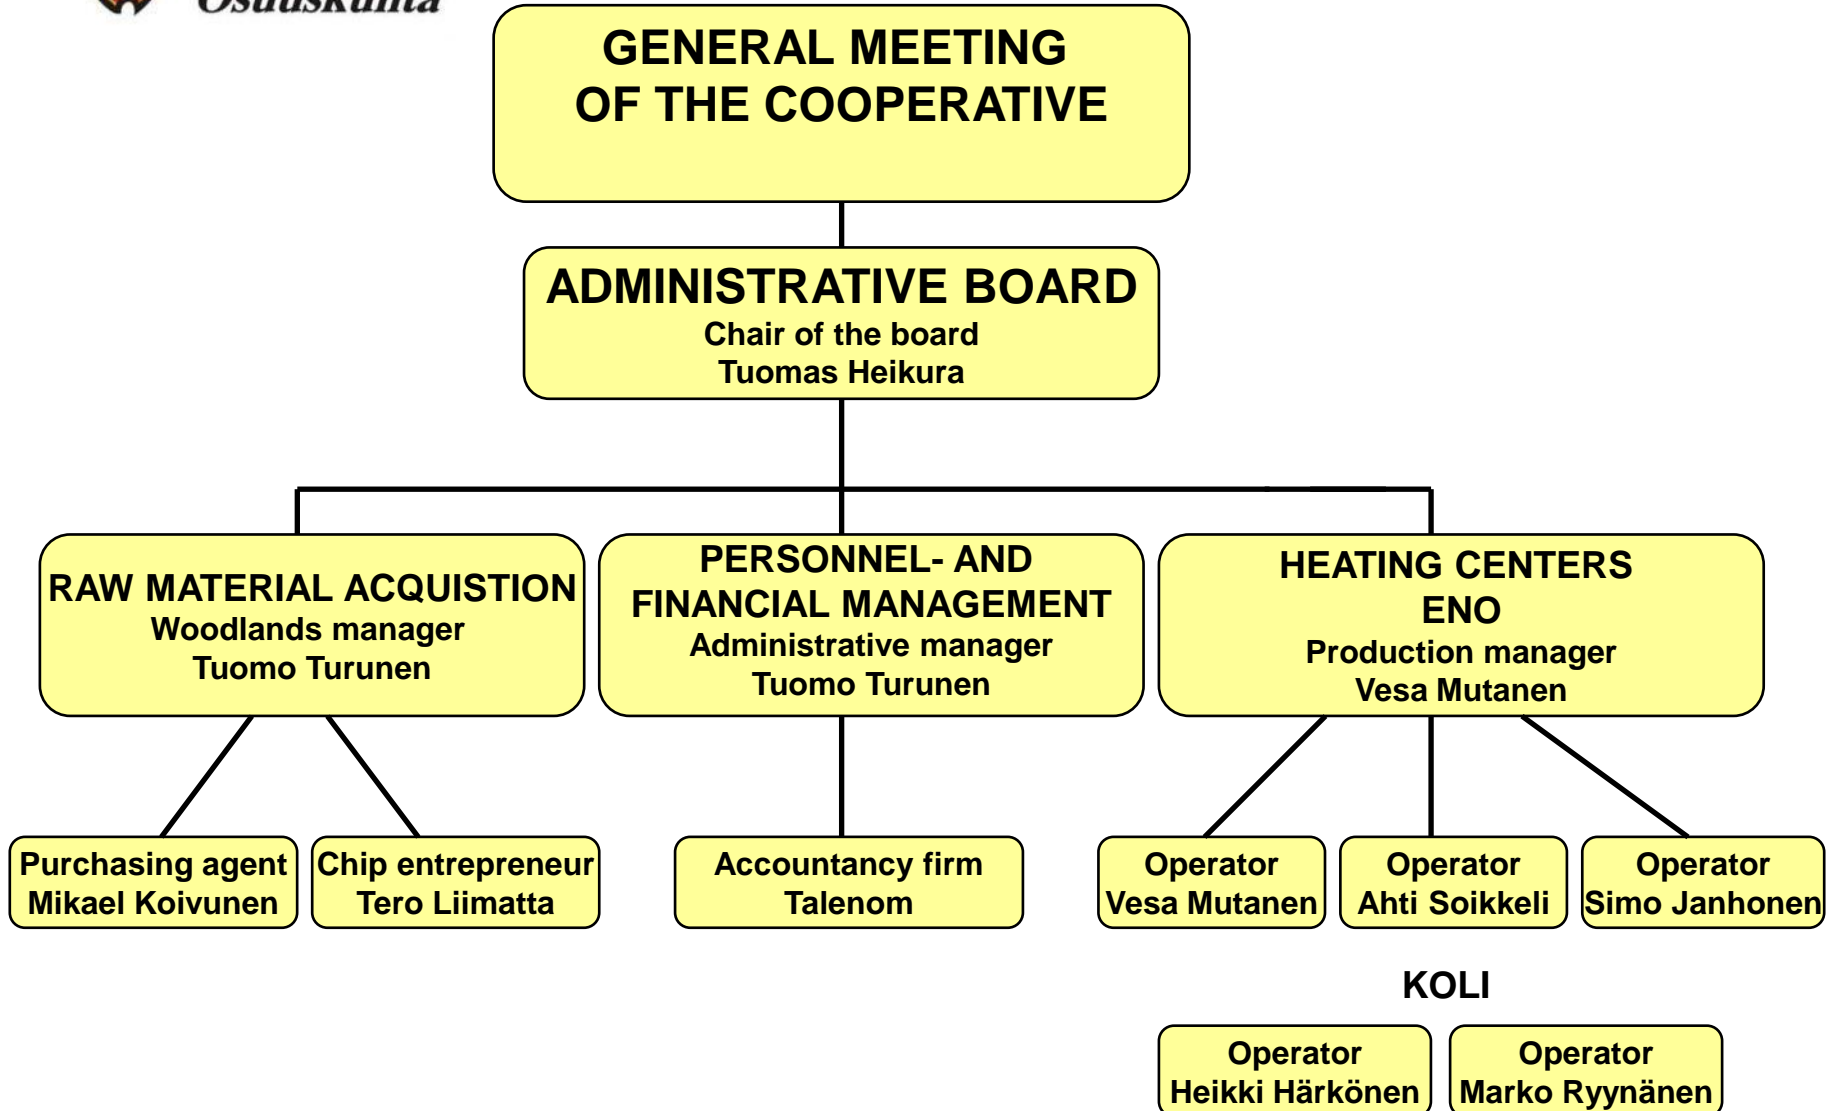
Osuuskunta

GENERAL MEETING OF THE COOPERATIVE

ADMINISTRATIVE BOARD
Chair of the board
Tuomas Heikura

RAW MATERIAL ACQUISTION
Woodlands manager
Tuomo Turunen

PERSONNEL- AND FINANCIAL MANAGEMENT
Administrative manager
Tuomo Turunen

HEATING CENTERS
ENO
Production manager
Vesa Mutanen

Purchasing agent
Mikael Koivunen

Chip entrepreneur
Tero Liimatta

Accountancy firm
Talenom

Operator
Vesa Mutanen

Operator
Ahti Soikkeli

Operator
Simo Janhonen

KOLI

Operator
Heikki Härkönen

Operator
Marko Ryynänen